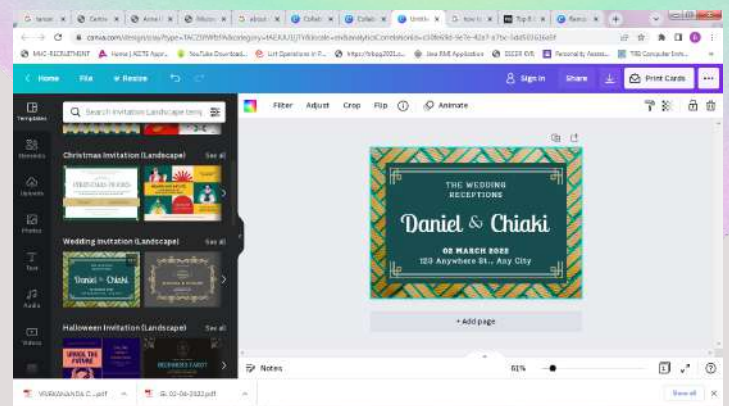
canva.com/design/play?type=TACQ9Wlb...

Home File Resize

Sign in Share Print Cards

Templates Elements Uploads Photos Text Audio Videos

Search Invitation Landscape tem

Christmas Invitation (Landscape) See all

Wedding Invitation (Landscape) See all

Daniel & Chiaki

Halloween Invitation (Landscape) See all

UNDER THE FUTURE

Filter Adjust Crop Flip Animate

THE WEDDING RECEPTIONS

Daniel & Chiaki

08 MARCH 2022

123 Anywhere St., Any City

+ Add page

Notes

61%

VIVEKANANDA C....pdf

Show all